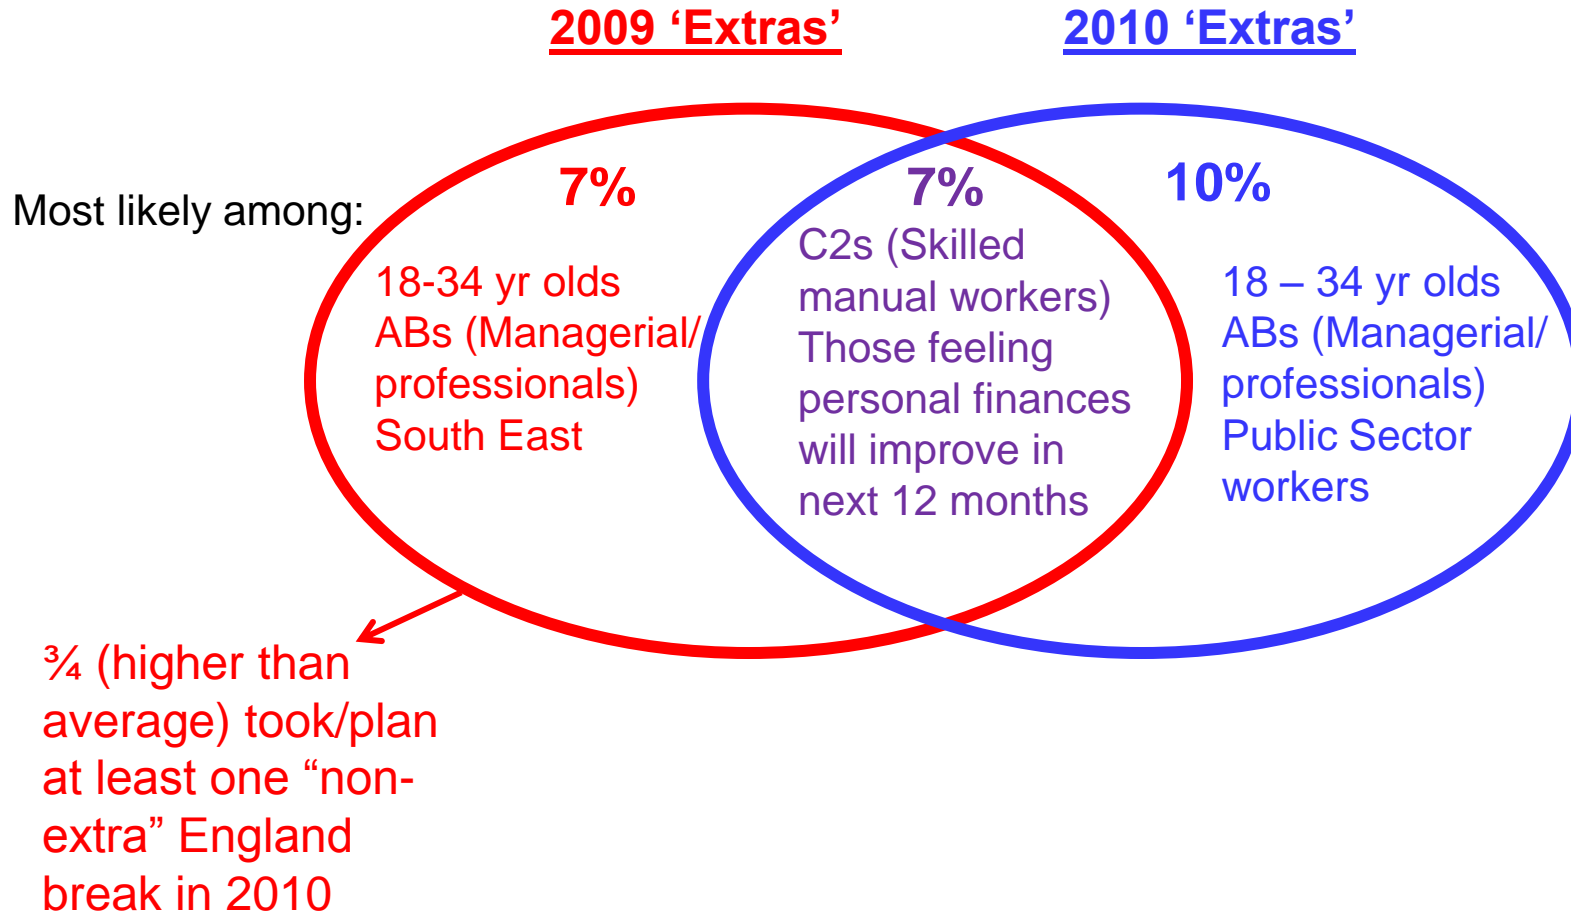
2009 ‘Extras’

2010 ‘Extras’

Most likely among:

7%

18-34 yr olds
ABs (Managerial/ professionals)
South East

7%

C2s (Skilled manual workers)
Those feeling personal finances will improve in next 12 months

10%

18 – 34 yr olds
ABs (Managerial/ professionals)
Public Sector workers

¾ (higher than average) took/plan at least one “non-extra” England break in 2010